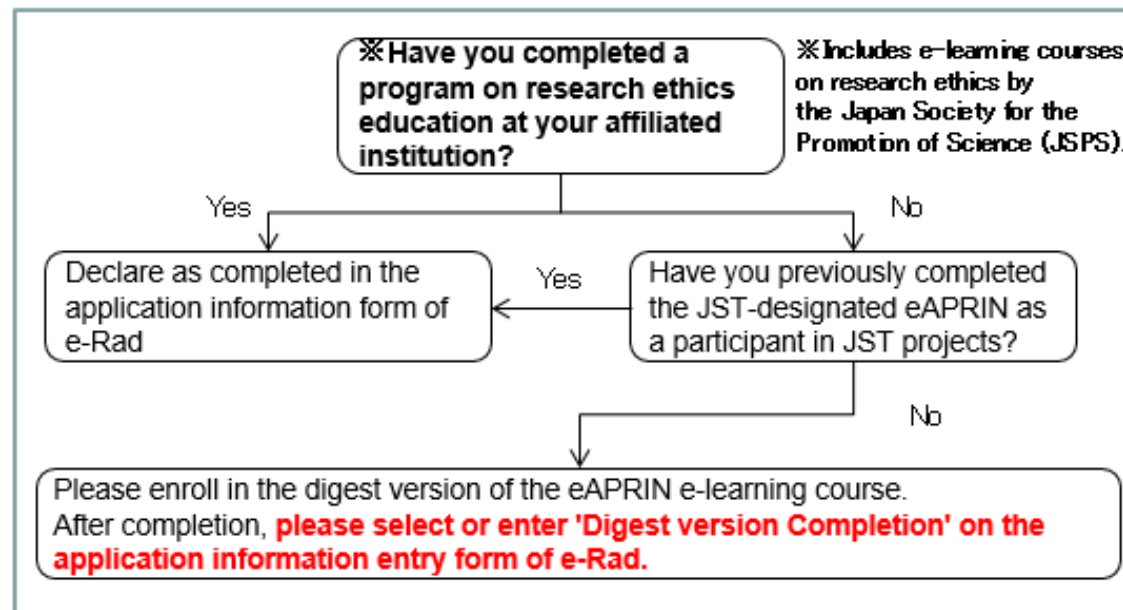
※Have you completed a program on research ethics education at your affiliated institution?

※Includes e-learning courses on research ethics by the Japan Society for the Promotion of Science (JSPS).

Yes

No

Declare as completed in the application information form of e-Rad

Yes

Have you previously completed the JST-designated eAPRIN as a participant in JST projects?

No

Please enroll in the digest version of the eAPRIN e-learning course.
After completion, please select or enter 'Digest version Completion' on the application information entry form of e-Rad.